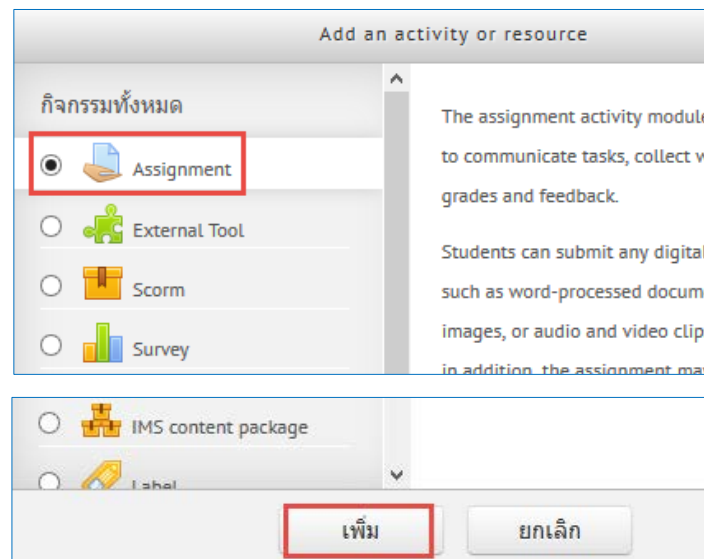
Add an activity or resource

กิจกรรมทั้งหมด

Assignment

External Tool

Scorm

Survey

The assignment activity module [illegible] to communicate tasks, collect w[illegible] grades and feedback.

Students can submit any digital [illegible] such as word-processed docum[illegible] images, or audio and video clip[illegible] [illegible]

IMS content package

Label

เพิ่ม

ยกเลิก